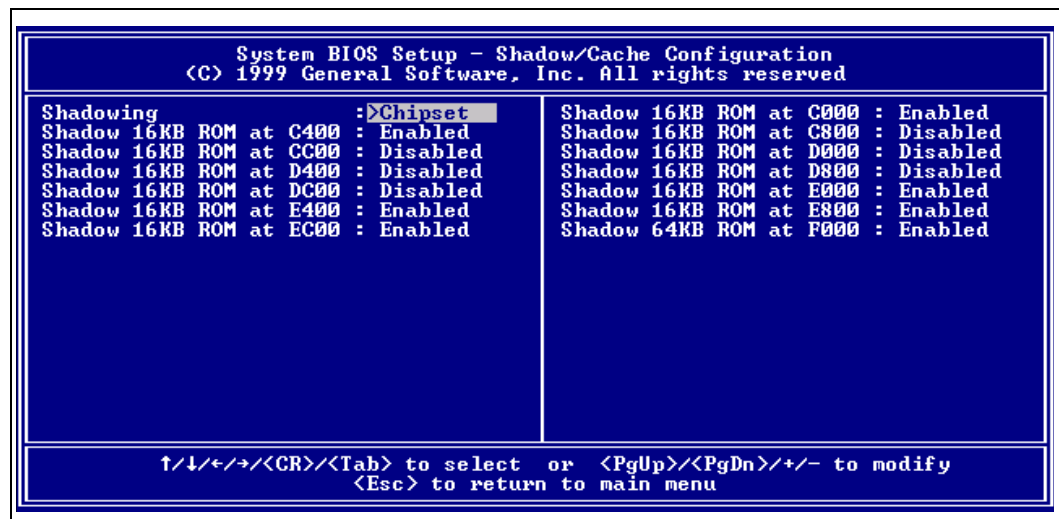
System BIOS Setup - Shadow/Cache Configuration
(C) 1999 General Software, Inc. All rights reserved

Shadowing : >Chipset
Shadow 16KB ROM at C400 : Enabled
Shadow 16KB ROM at CC00 : Disabled
Shadow 16KB ROM at D400 : Disabled
Shadow 16KB ROM at DC00 : Disabled
Shadow 16KB ROM at E400 : Enabled
Shadow 16KB ROM at EC00 : Enabled

Shadow 16KB ROM at C000 : Enabled
Shadow 16KB ROM at C800 : Disabled
Shadow 16KB ROM at D000 : Disabled
Shadow 16KB ROM at D800 : Disabled
Shadow 16KB ROM at E000 : Enabled
Shadow 16KB ROM at E800 : Enabled
Shadow 64KB ROM at F000 : Enabled

↑/↓/←/→/<CR>/<Tab> to select or <PgUp>/<PgDn>/+/- to modify
<Esc> to return to main menu